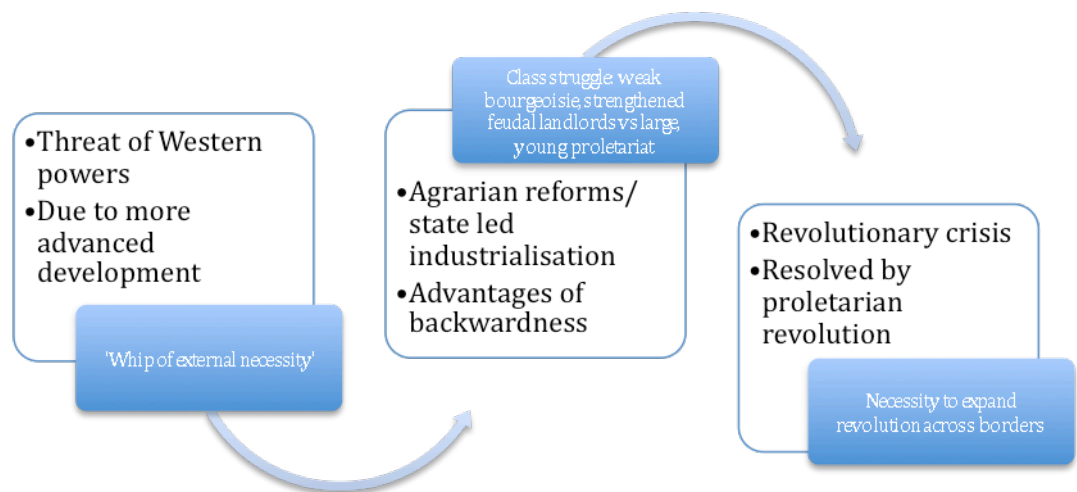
•Threat of Western powers
•Due to more advanced development

'Whip of external necessity'

Class struggle: weak bourgeoisie, strengthened feudal landlords vs large, young proletariat

•Agrarian reforms/ state led industrialisation
•Advantages of backwardness

•Revolutionary crisis
•Resolved by proletarian revolution

Necessity to expand revolution across borders